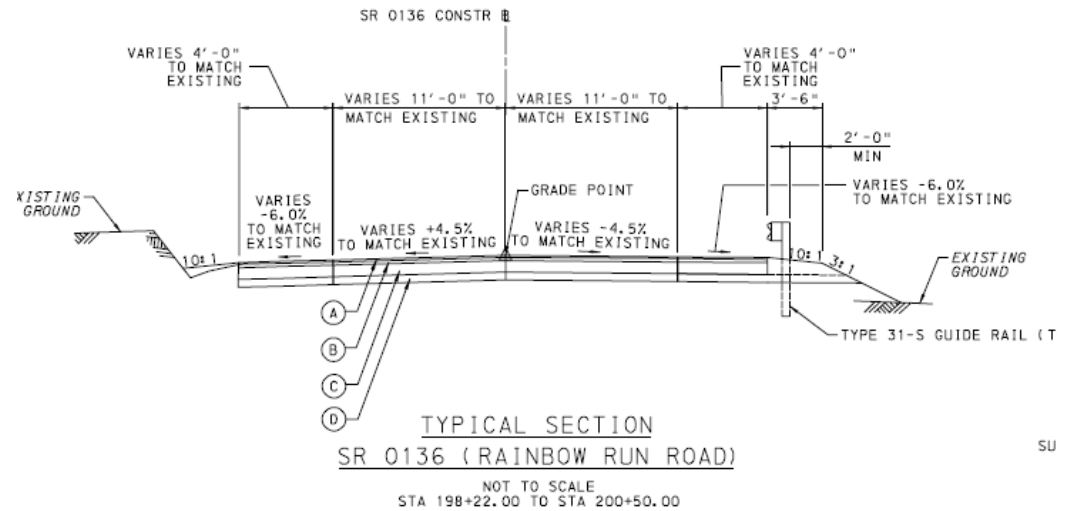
SR 0136 CONSTR ℄

VARIES 4'-0" TO MATCH EXISTING

VARIES 11'-0" TO MATCH EXISTING

VARIES 11'-0" TO MATCH EXISTING

VARIES 4'-0" TO MATCH EXISTING

3'-6"

2'-0" MIN

XISTING GROUND

VARIES -6.0% TO MATCH EXISTING

GRADE POINT

VARIES -6.0% TO MATCH EXISTING

VARIES +4.5% TO MATCH EXISTING

VARIES -4.5% TO MATCH EXISTING

10:1

10:1

3:1

EXISTING GROUND

A

B

C

D

TYPE 31-S GUIDE RAIL (T

TYPICAL SECTION

SR 0136 (RAINBOW RUN ROAD)

NOT TO SCALE
STA 198+22.00 TO STA 200+50.00

SU